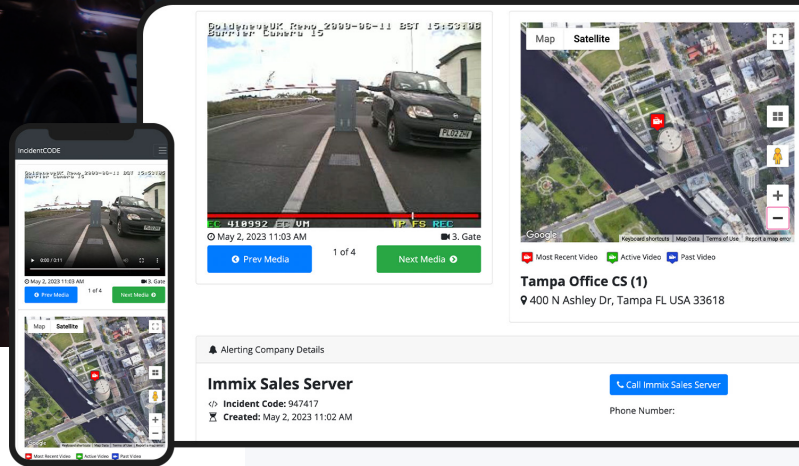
GoldeneyeUK Demo 2009-06-11 BST 15:53:06
Barrier Camera 1S

EC 410992 EC VM TP FS REC

May 2, 2023 11:03 AM
3. Gate
Prev Media
1 of 4
Next Media

Map
Satellite
Google
Keyboard shortcuts
Map Data
Terms of Use
Report a map error
Most Recent Video
Active Video
Past Video

Tampa Office CS (1)
400 N Ashley Dr, Tampa FL USA 33618

Alerting Company Details

Immix Sales Server
Incident Code: 947417
Created: May 2, 2023 11:02 AM
Call Immix Sales Server
Phone Number:

IncidentCODE
GoldeneyeUK Demo 2009-06-11 BST 15:53:06
Barrier Camera 1S
0:00 / 3:11
May 2, 2023 11:03 AM
3. Gate
Prev Media
1 of 4
Next Media
Map
Satellite
Google
Keyboard shortcuts
Map Data
Terms of Use
Report a map error
Most Recent Video
Active Video
Past Video